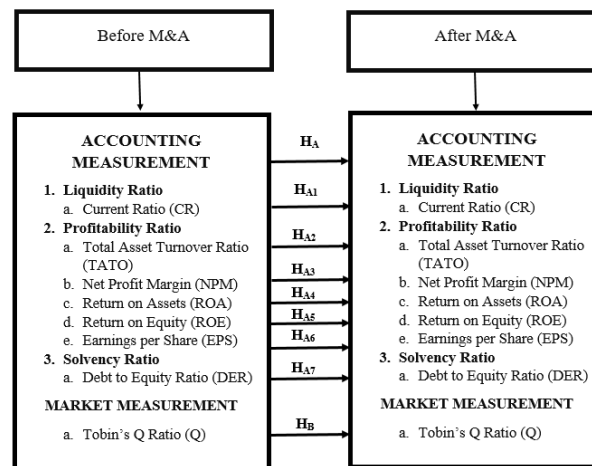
Before M&A

After M&A

ACCOUNTING MEASUREMENT

1. Liquidity Ratio
a. Current Ratio (CR)
2. Profitability Ratio
a. Total Asset Turnover Ratio (TATO)
b. Net Profit Margin (NPM)
c. Return on Assets (ROA)
d. Return on Equity (ROE)
e. Earnings per Share (EPS)
3. Solvency Ratio
a. Debt to Equity Ratio (DER)

MARKET MEASUREMENT

a. Tobin's Q Ratio (Q)

$H_A$

$H_{A1}$

$H_{A2}$

$H_{A3}$

$H_{A4}$

$H_{A5}$

$H_{A6}$

$H_{A7}$

$H_B$

ACCOUNTING MEASUREMENT

1. Liquidity Ratio
a. Current Ratio (CR)
2. Profitability Ratio
a. Total Asset Turnover Ratio (TATO)
b. Net Profit Margin (NPM)
c. Return on Assets (ROA)
d. Return on Equity (ROE)
e. Earnings per Share (EPS)
3. Solvency Ratio
a. Debt to Equity Ratio (DER)

MARKET MEASUREMENT

a. Tobin's Q Ratio (Q)